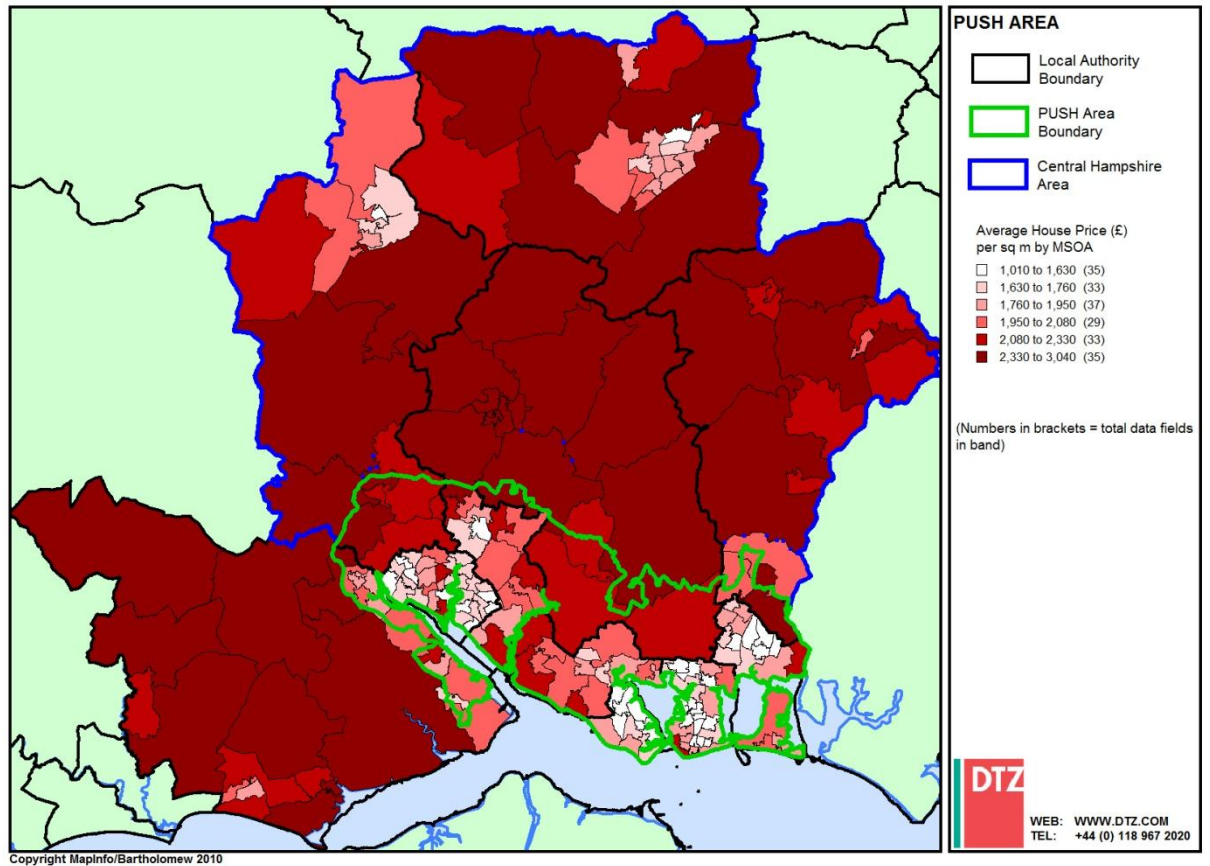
PUSH AREA

Local Authority Boundary

PUSH Area Boundary

Central Hampshire Area

Average House Price (£) per sq m by MSOA

1,010 to 1,630 (35)
1,630 to 1,760 (33)
1,760 to 1,950 (37)
1,950 to 2,080 (29)
2,080 to 2,330 (33)
2,330 to 3,040 (35)

(Numbers in brackets = total data fields in band)

DTZ

WEB: WWW.DTZ.COM
TEL: +44 (0) 118 967 2020

Copyright MapInfo/Bartholomew 2010